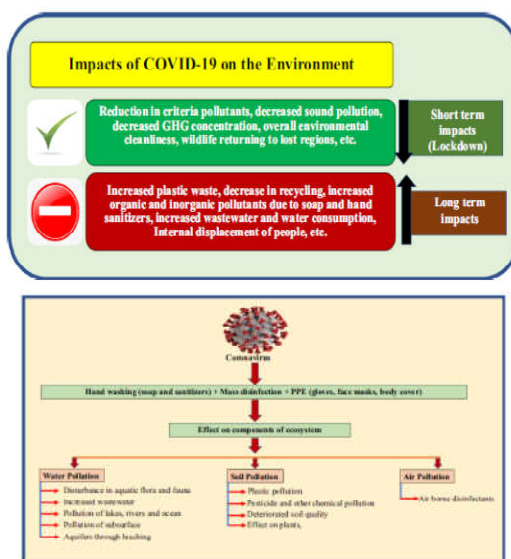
Impacts of COVID-19 on the Environment

Reduction in criteria pollutants, decreased sound pollution, decreased GHG concentration, overall environmental cleanliness, wildlife returning to lost regions, etc.

Short term impacts (Lockdown)

Increased plastic waste, decrease in recycling, increased organic and inorganic pollutants due to soap and hand sanitizers, increased wastewater and water consumption, Internal displacement of people, etc.

Long term impacts

Coronavirus

Hand washing (soap and sanitizers) + Mass disinfection + PPE (gloves, face masks, body cover)

Effect on components of ecosystem

Water Pollution
Disturbance in aquatic flora and fauna
Increased wastewater
Pollution of lakes, rivers and ocean
Pollution of subsurface
Aquifers through leaching

Soil Pollution
Plastic pollution
Pesticide and other chemical pollution
Deteriorated soil quality
Effect on plants

Air Pollution
Air borne disinfectants